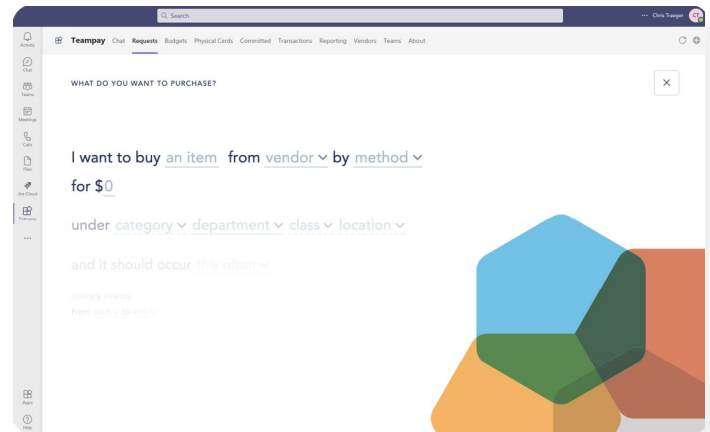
Search

··· Chris Traeger CT

Activity
Chat
Teams
Meetings
Calls
Files
the Cloud
Teampay
···
Apps
Help

Teampay Chat Requests Budgets Physical Cards Committed Transactions Reporting Vendors Teams About

WHAT DO YOU WANT TO PURCHASE?

×

I want to buy an item from vendor by method for $0

under category department class location

and it should occur this often

service period

From start to end